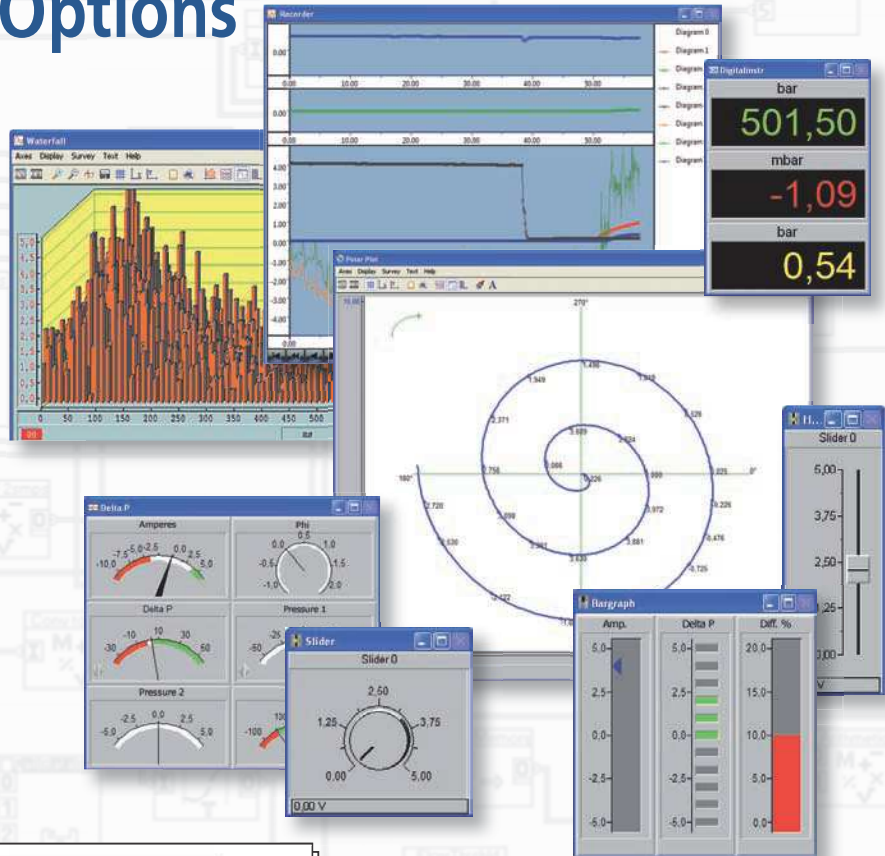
Options

Recorder
0.00
0.00 10.00 20.00 30.00 40.00 50.00
Diagram 0
Diagram 1
Diagram
Diagram
Diagram
Diagram
Diagram
Diagram
0.00
0.00 10.00 20.00 30.00 40.00 50.00
4.00
3.00
2.00
1.00
0.00
-1.00
-2.00
-3.00

Digitalinstr
bar
501,50
mbar
-1,09
bar
0,54

Waterfall
Axes Display Survey Text Help
5,0
4,5
4,0
3,5
3,0
2,5
2,0
1,5
1,0
0,5
0,0
0 50 100 150 200 250 300 350 400 450 500

Polar Plot
Axes Display Survey Text Help
270°
180°
0°
1.949
1.498
1.018
0.526
2.371
0.089
0.024
0.069
0.756
0.226
0.999
0.225
2.720
0.972
0.226
3.630
3.881
0.476
0.725
2.422

H...
Slider 0
5,00
3,75
2,50
,25
0,00

Delta P
Amperes
-10,0 -7,5 -5,0 -2,5 0,0 2,5 5,0
Phi
0,0 0,5 1,0 1,5 2,0 -0,5 -1,0
Delta P
-30 -10 10 30 50
Pressure 1
-25
-50
Pressure 2
-5,0 -2,5 0,0 2,5 5,0
-100
100

Slider
Slider 0
2,50
1,25
3,75
0,00
5,00
0,00 V

Bargraph
Amp.
Delta P
Diff. %
5,0
2,5
0,0
-2,5
-5,0
5,0
2,5
0,0
-2,5
-5,0
20,0
15,0
10,0
5,0
0,0